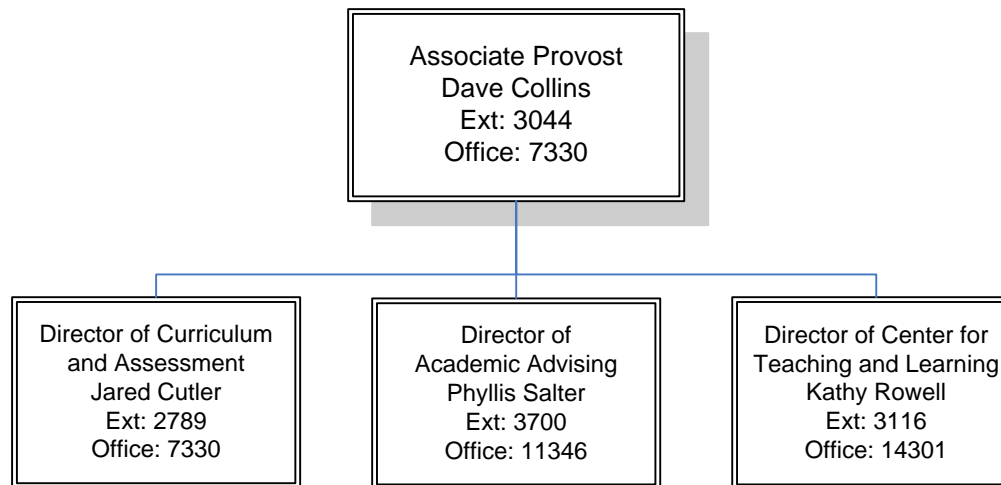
Associate Provost
Dave Collins
Ext: 3044
Office: 7330

Director of Curriculum and Assessment
Jared Cutler
Ext: 2789
Office: 7330

Director of Academic Advising
Phyllis Salter
Ext: 3700
Office: 11346

Director of Center for Teaching and Learning
Kathy Rowell
Ext: 3116
Office: 14301